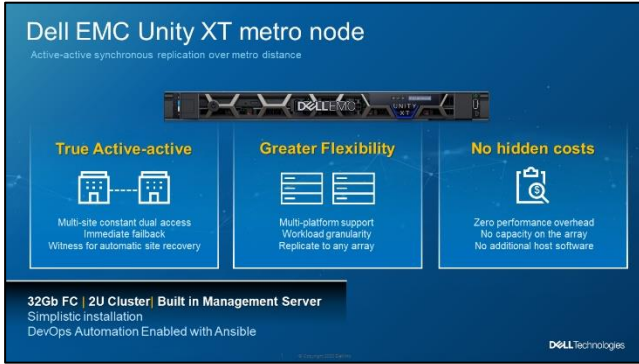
Dell EMC Unity XT metro node

Active-active synchronous replication over metro distance

D&LLEMC UNITY XT

True Active-active

Multi-site constant dual access
Immediate failback
Witness for automatic site recovery

Greater Flexibility

Multi-platform support
Workload granularity
Replicate to any array

No hidden costs

Zero performance overhead
No capacity on the array
No additional host software

32Gb FC | 2U Cluster| Built in Management Server
Simplistic installation
DevOps Automation Enabled with Ansible

© Copyright 2020 Dell Inc.

D&LLTechnologies